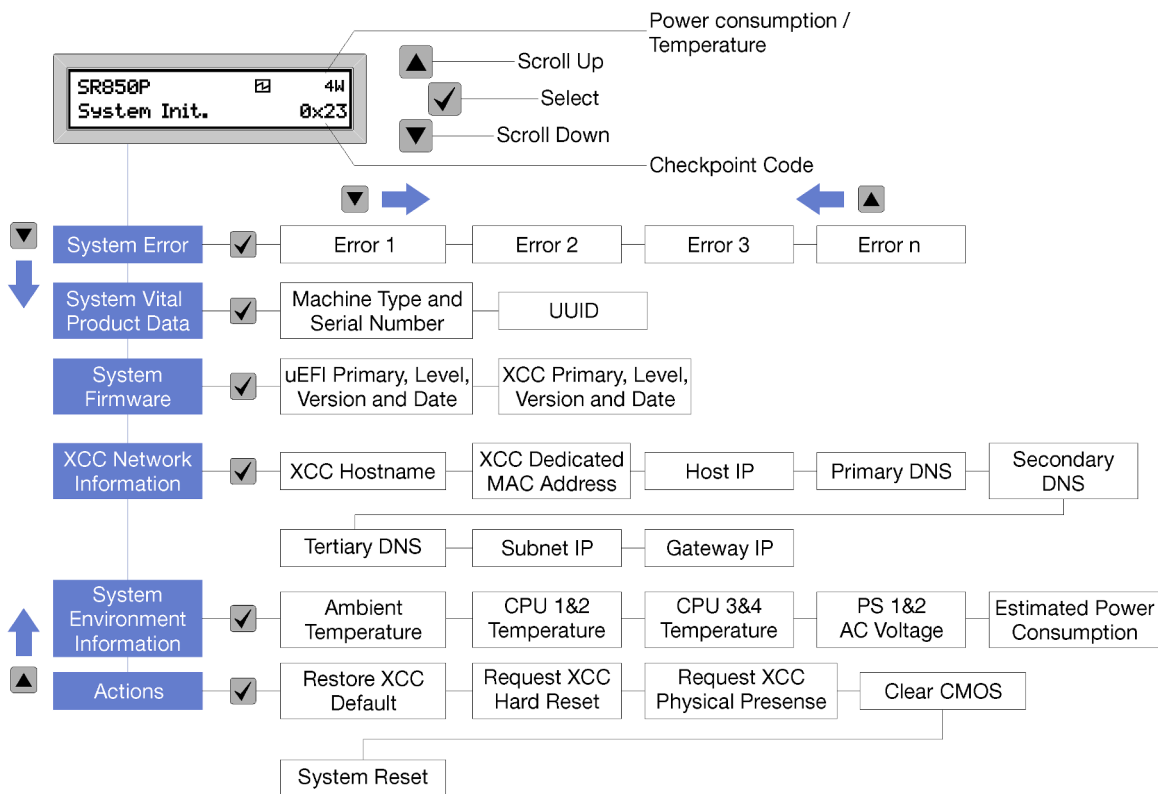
SR850P 4W
System Init. 0x23

Power consumption / Temperature
Scroll Up
Select
Scroll Down
Checkpoint Code

System Error
Error 1
Error 2
Error 3
Error n

System Vital Product Data
Machine Type and Serial Number
UUID

System Firmware
uEFI Primary, Level, Version and Date
XCC Primary, Level, Version and Date

XCC Network Information
XCC Hostname
XCC Dedicated MAC Address
Host IP
Primary DNS
Secondary DNS
Tertiary DNS
Subnet IP
Gateway IP

System Environment Information
Ambient Temperature
CPU 1&2 Temperature
CPU 3&4 Temperature
PS 1&2 AC Voltage
Estimated Power Consumption

Actions
Restore XCC Default
Request XCC Hard Reset
Request XCC Physical Presense
Clear CMOS
System Reset